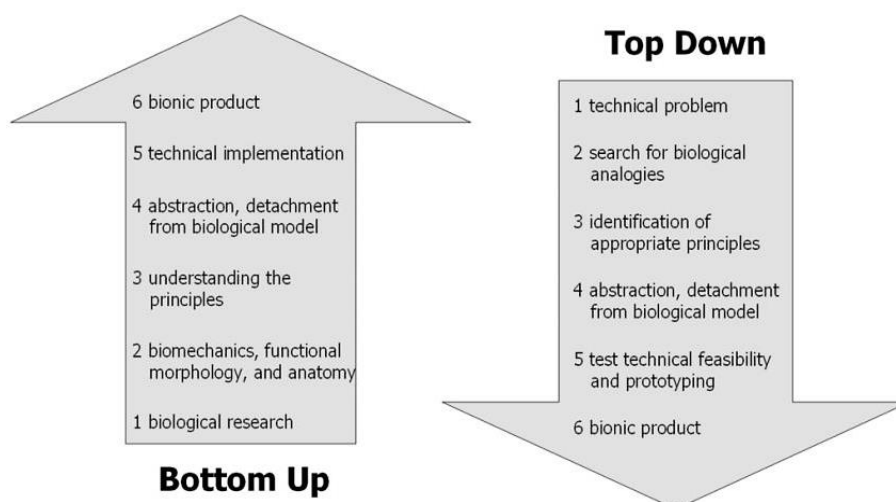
6 bionic product

5 technical implementation

4 abstraction, detachment from biological model

3 understanding the principles

2 biomechanics, functional morphology, and anatomy

1 biological research

**Bottom Up**

**Top Down**

1 technical problem

2 search for biological analogies

3 identification of appropriate principles

4 abstraction, detachment from biological model

5 test technical feasibility and prototyping

6 bionic product